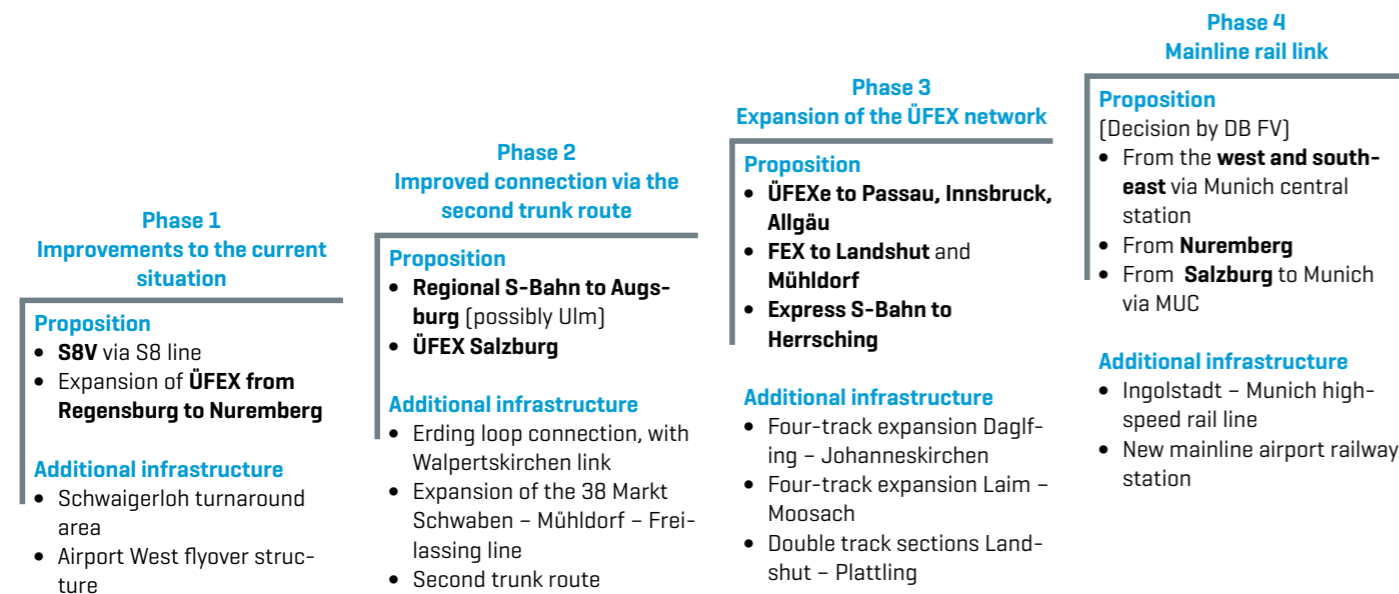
Phase 1
Improvements to the current situation

Proposition
- **S8V** via S8 line
- Expansion of **ÜFEX from Regensburg to Nuremberg**

Additional infrastructure
- Schwaigerloh turnaround area
- Airport West flyover structure

Phase 2
Improved connection via the second trunk route

Proposition
- **Regional S-Bahn to Augsburg** (possibly Ulm)
- **ÜFEX Salzburg**

Additional infrastructure
- Erding loop connection, with Walpertskirchen link
- Expansion of the 38 Markt Schwaben – Mühldorf – Freilassing line
- Second trunk route

Phase 3
Expansion of the ÜFEX network

Proposition
- **ÜFEXe to Passau, Innsbruck, Allgäu**
- **FEX to Landshut** and **Mühldorf**
- **Express S-Bahn to Herrsching**

Additional infrastructure
- Four-track expansion Daglfing – Johanneskirchen
- Four-track expansion Laim – Moosach
- Double track sections Landshut – Plattling

Phase 4
Mainline rail link

Proposition
(Decision by DB FV)
- From the **west and southeast** via Munich central station
- From **Nuremberg**
- From **Salzburg** to Munich via MUC

Additional infrastructure
- Ingolstadt – Munich high-speed rail line
- New mainline airport railway station